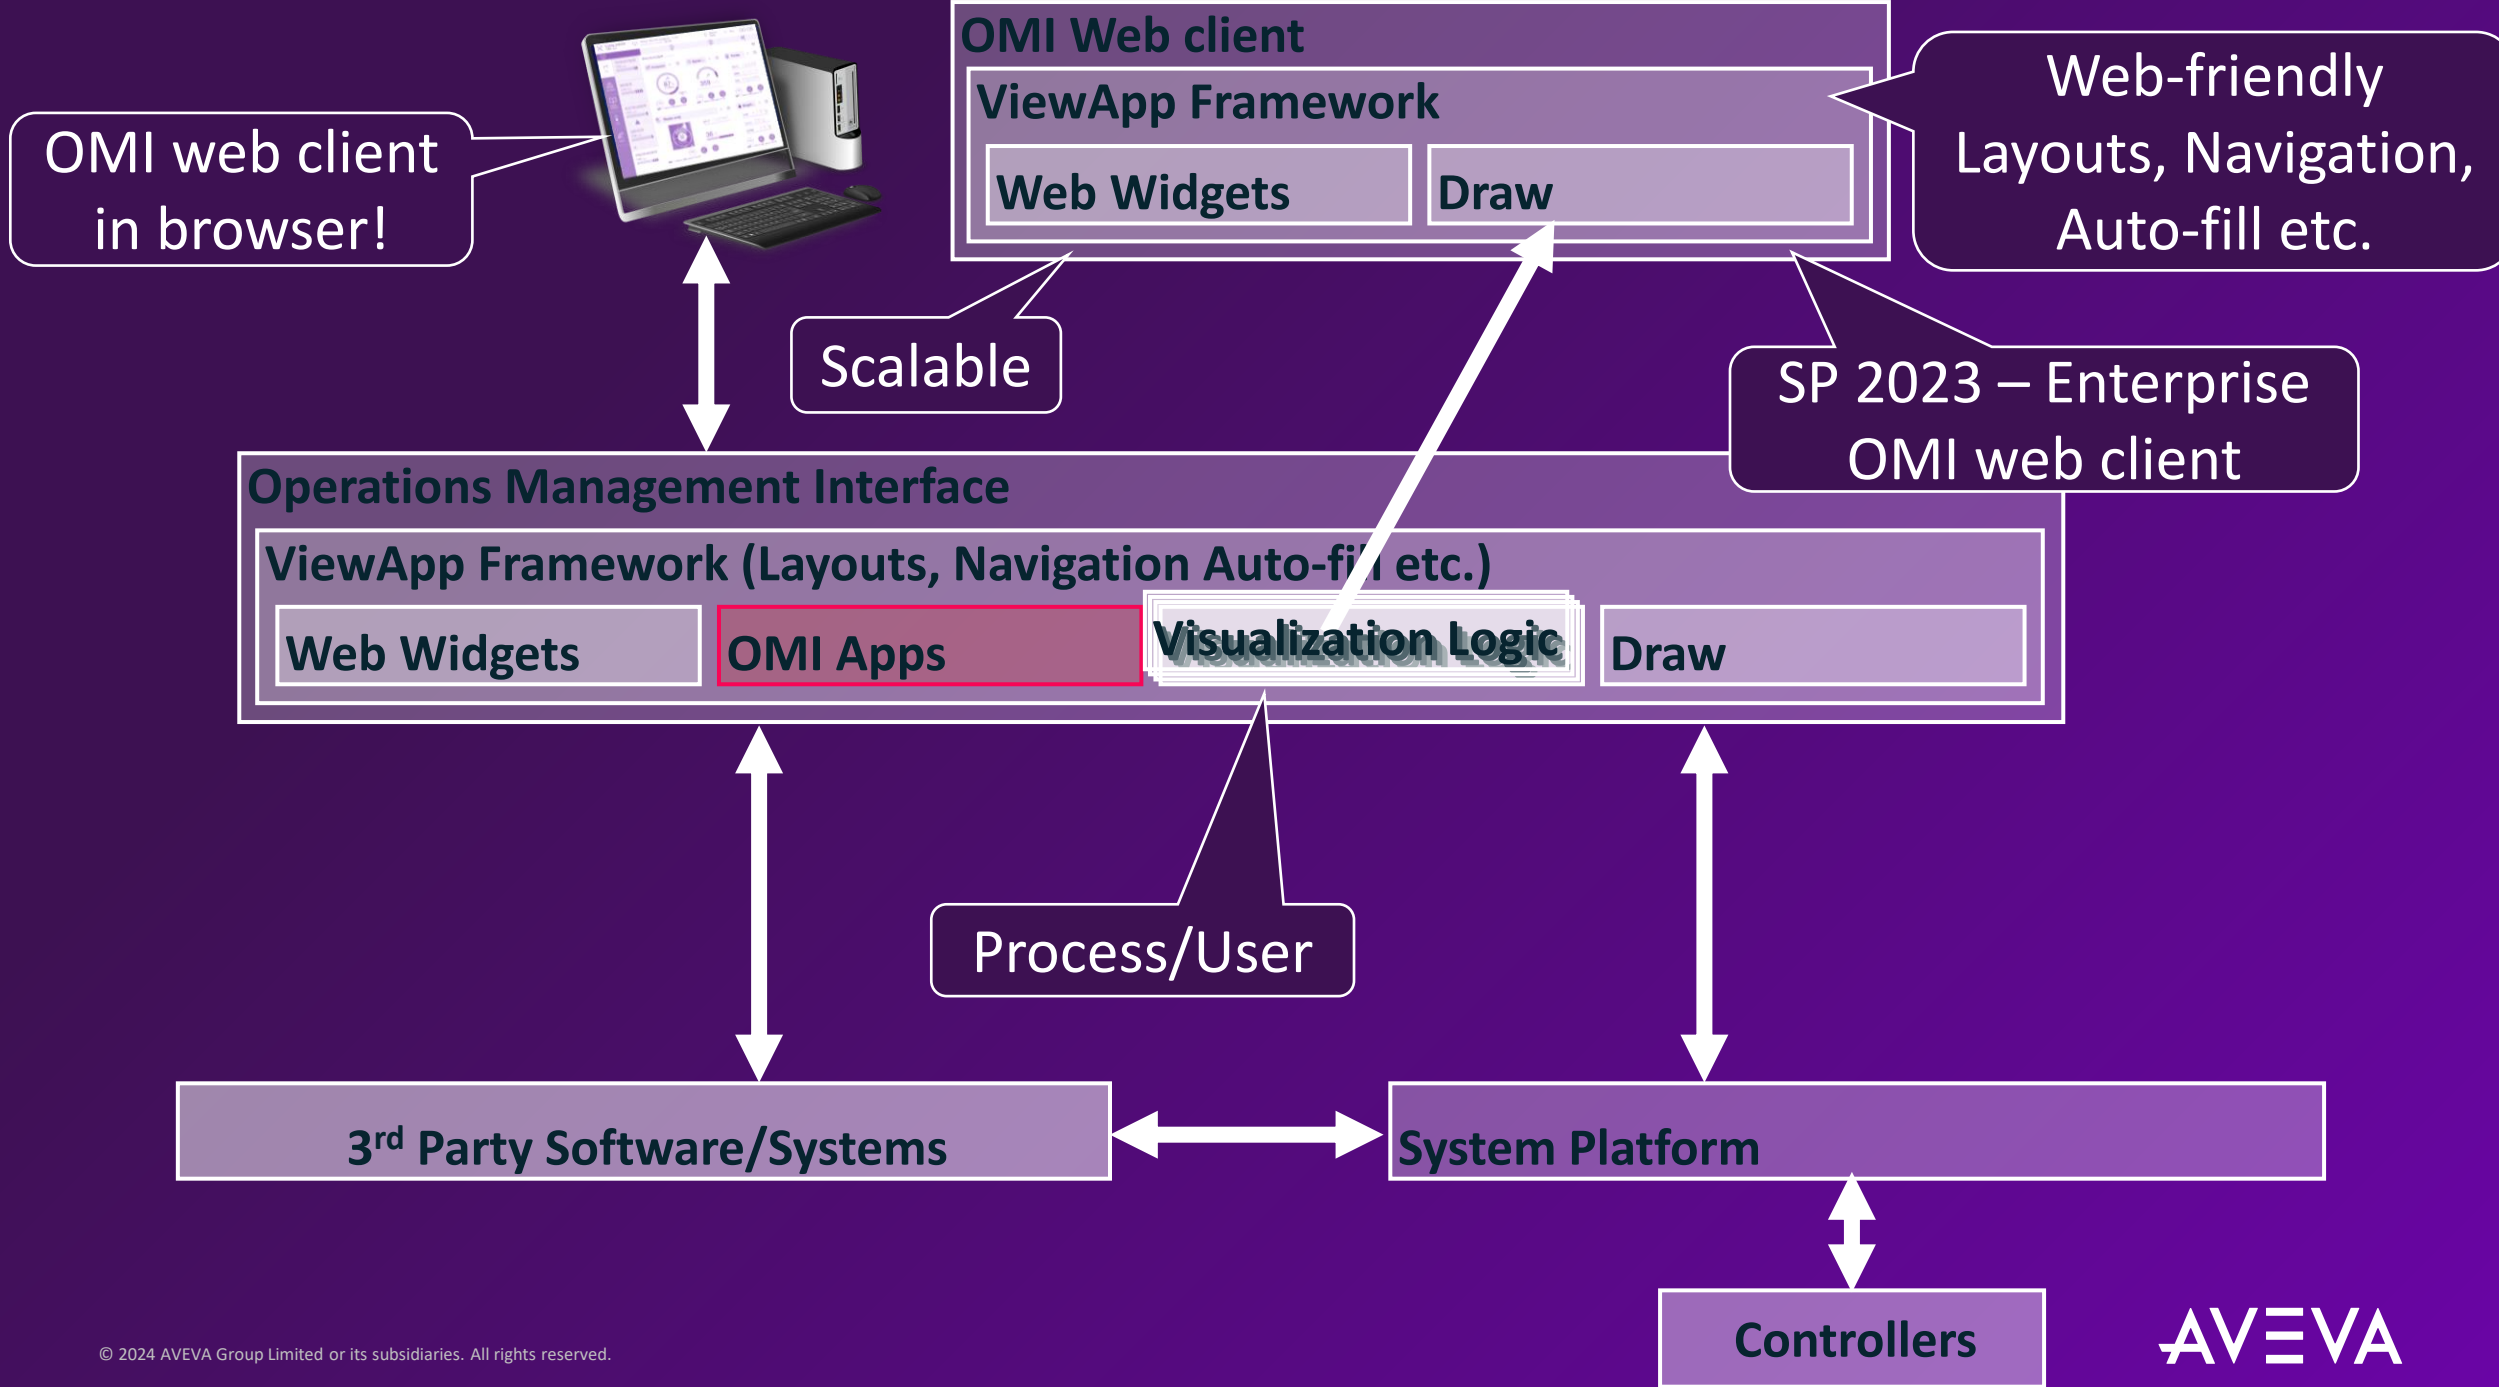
OMI web client in browser!

OMI Web client

ViewApp Framework

Web Widgets

Draw

Web-friendly Layouts, Navigation, Auto-fill etc.

Scalable

SP 2023 – Enterprise OMI web client

Operations Management Interface

ViewApp Framework (Layouts, Navigation Auto-fi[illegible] etc.)

Web Widgets

OMI Apps

Visualization Logic

Draw

Process/User

3$^{rd}$ Party Software/Systems

System Platform

Controllers

© 2024 AVEVA Group Limited or its subsidiaries. All rights reserved.

AVEVA